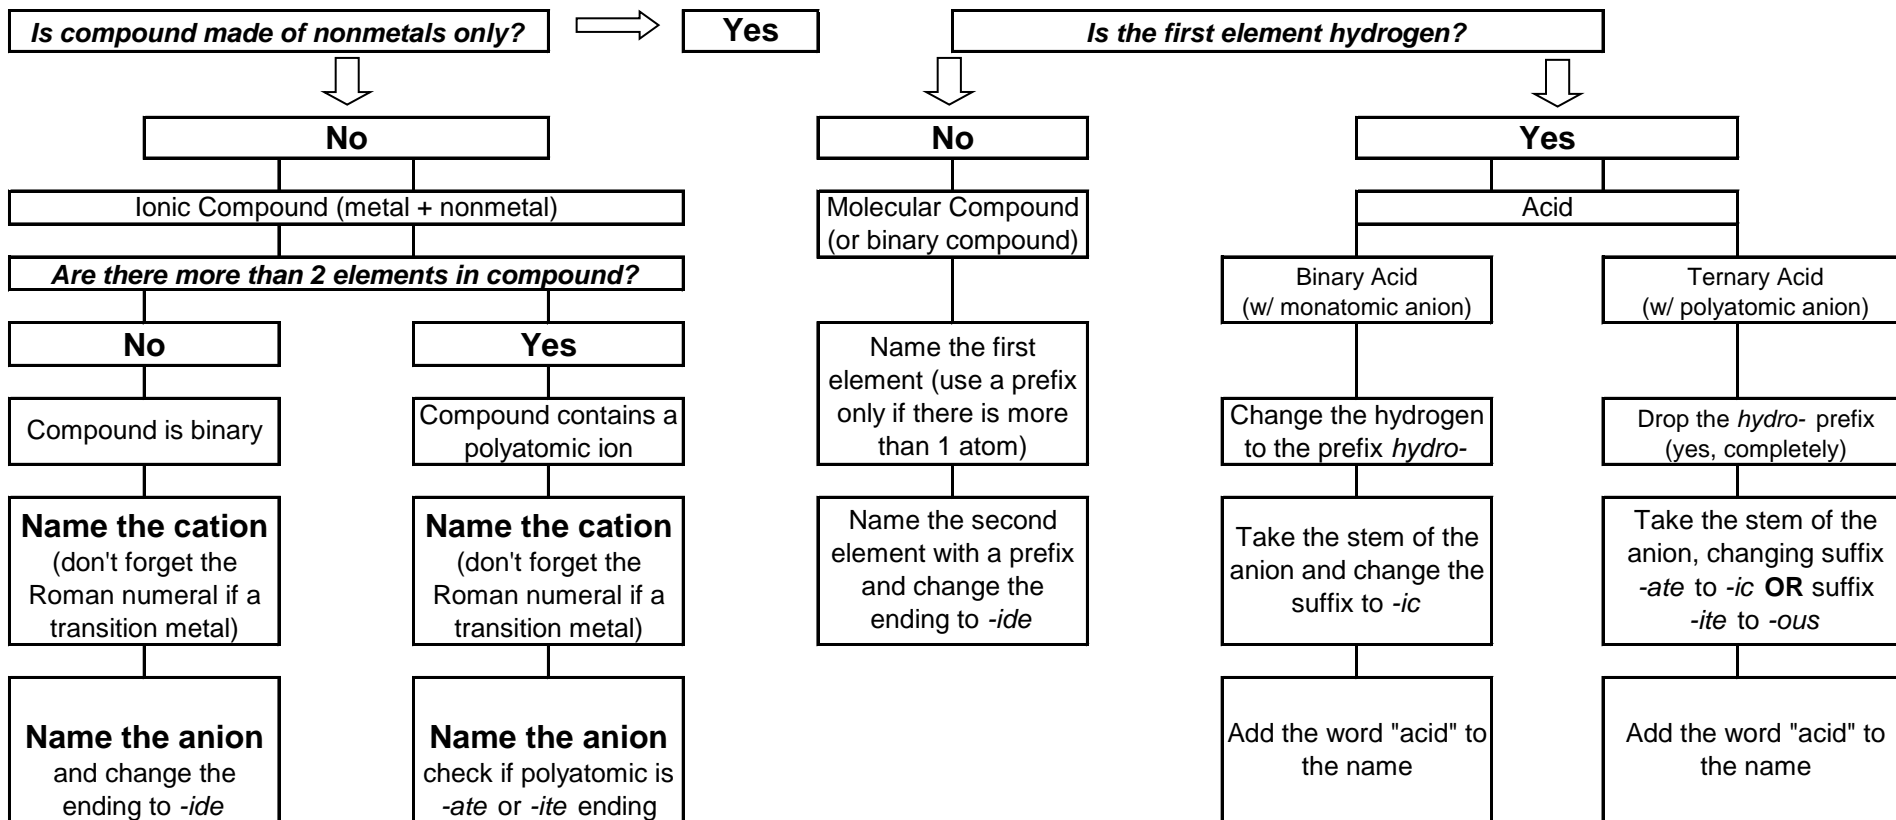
Is compound made of nonmetals only?

Yes

Is the first element hydrogen?

No

Ionic Compound (metal + nonmetal)

Are there more than 2 elements in compound?

No

Compound is binary

Name the cation (don't forget the Roman numeral if a transition metal)

Name the anion and change the ending to -ide

Yes

Compound contains a polyatomic ion

Name the cation (don't forget the Roman numeral if a transition metal)

Name the anion check if polyatomic is -ate or -ite ending

No

Molecular Compound (or binary compound)

Name the first element (use a prefix only if there is more than 1 atom)

Name the second element with a prefix and change the ending to -ide

Yes

Acid

Binary Acid (w/ monatomic anion)

Change the hydrogen to the prefix hydro-

Take the stem of the anion and change the suffix to -ic

Add the word "acid" to the name

Ternary Acid (w/ polyatomic anion)

Drop the hydro- prefix (yes, completely)

Take the stem of the anion, changing suffix -ate to -ic OR suffix -ite to -ous

Add the word "acid" to the name